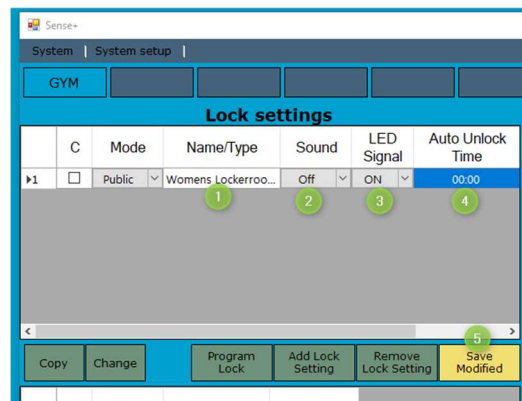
Sense+

System | System setup |

GYM

Lock settings

|  | C | Mode | Name/Type | Sound | LED Signal | Auto Unlock Time |
|---|---|---|---|---|---|---|
| 1 | ☐ | Public | Womens Lockerroo... | Off | ON | 00:00 |

1 2 3 4

5

Copy Change Program Lock Add Lock Setting Remove Lock Setting Save Modified